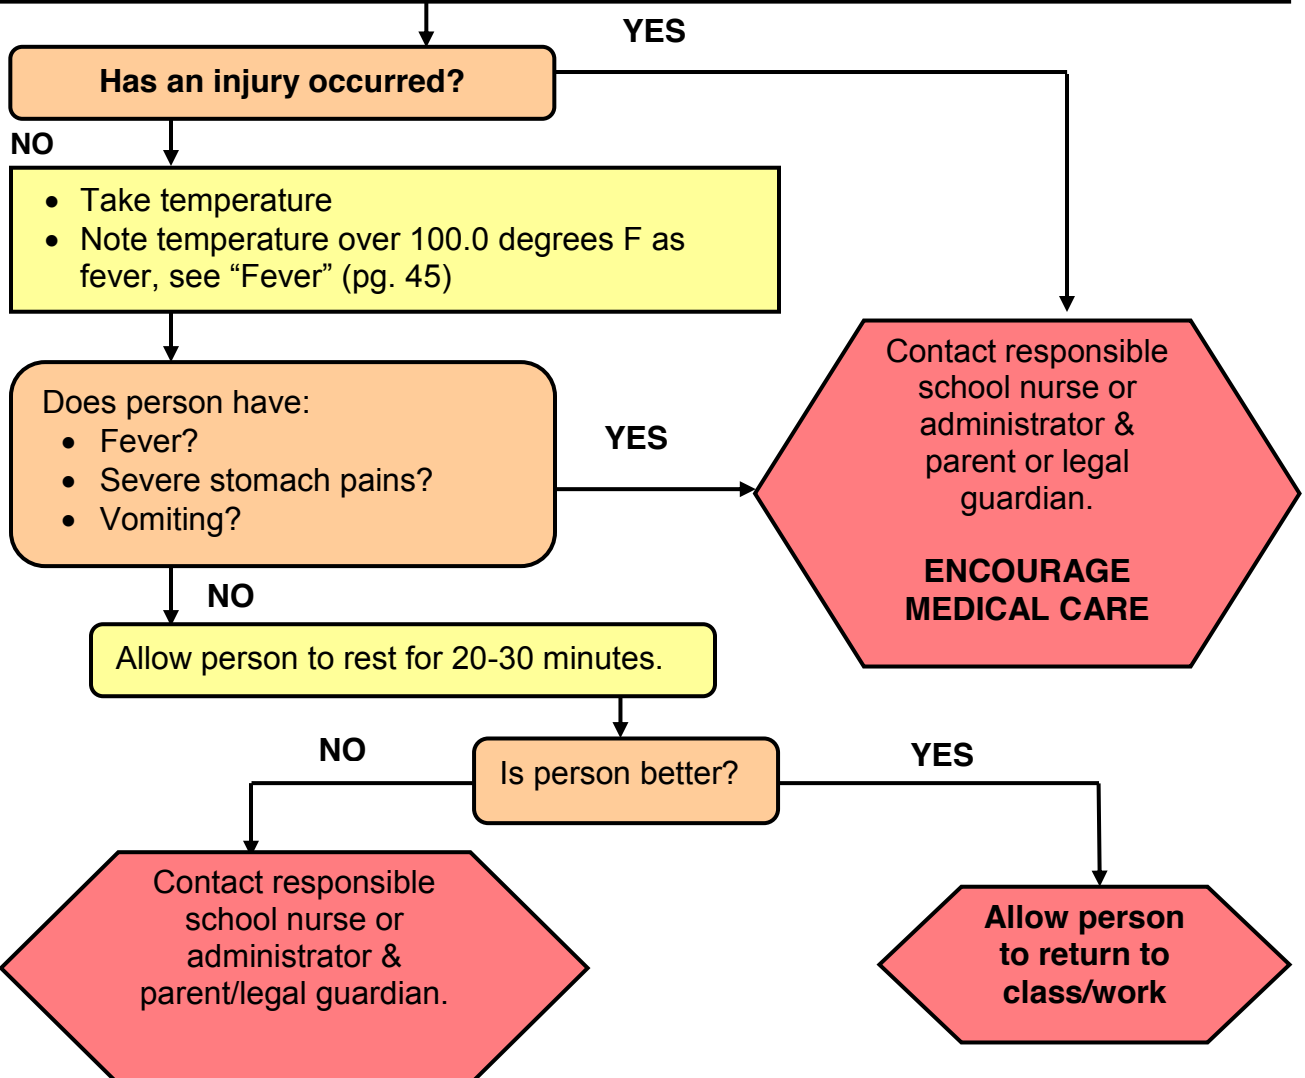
YES

Has an injury occurred?

NO

- Take temperature
- Note temperature over 100.0 degrees F as fever, see “Fever” (pg. 45)

Contact responsible school nurse or administrator & parent or legal guardian.

ENCOURAGE MEDICAL CARE

Does person have:
- Fever?
- Severe stomach pains?
- Vomiting?

YES

NO

Allow person to rest for 20-30 minutes.

NO

Is person better?

YES

Contact responsible school nurse or administrator & parent/legal guardian.

Allow person to return to class/work